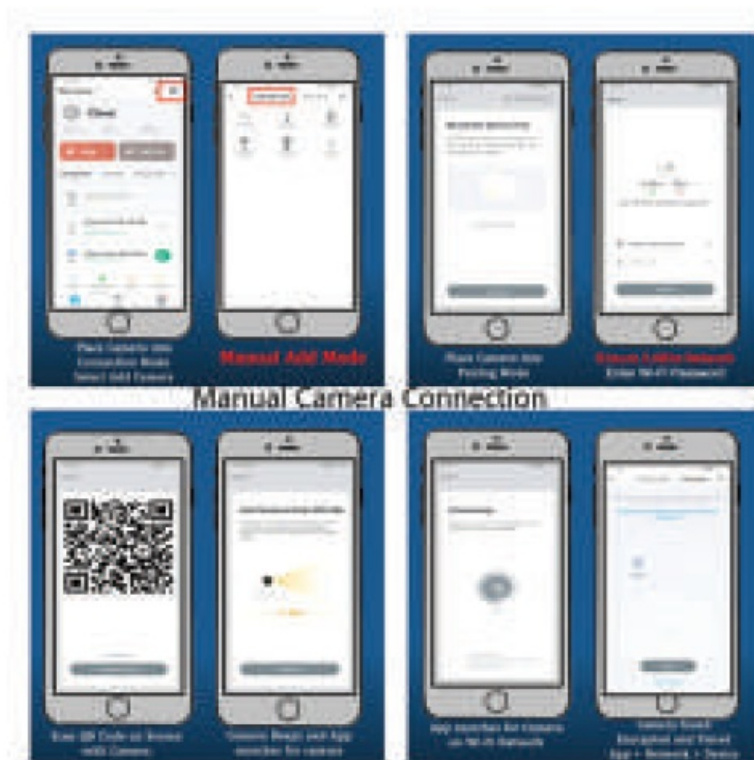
Place Camera into Connection Mode Select Add Camera

Manual Add Mode

Place Camera into Pairing Mode

Ensure 2.4Ghz Network Enter Wi-Fi Password

Manual Camera Connection

Scan QR Code on Screen with Camera

Camera Beeps and App searches for camera

App searches for Camera on Wi-Fi Network

Camera found Encrypted and Paired App + Network + Device